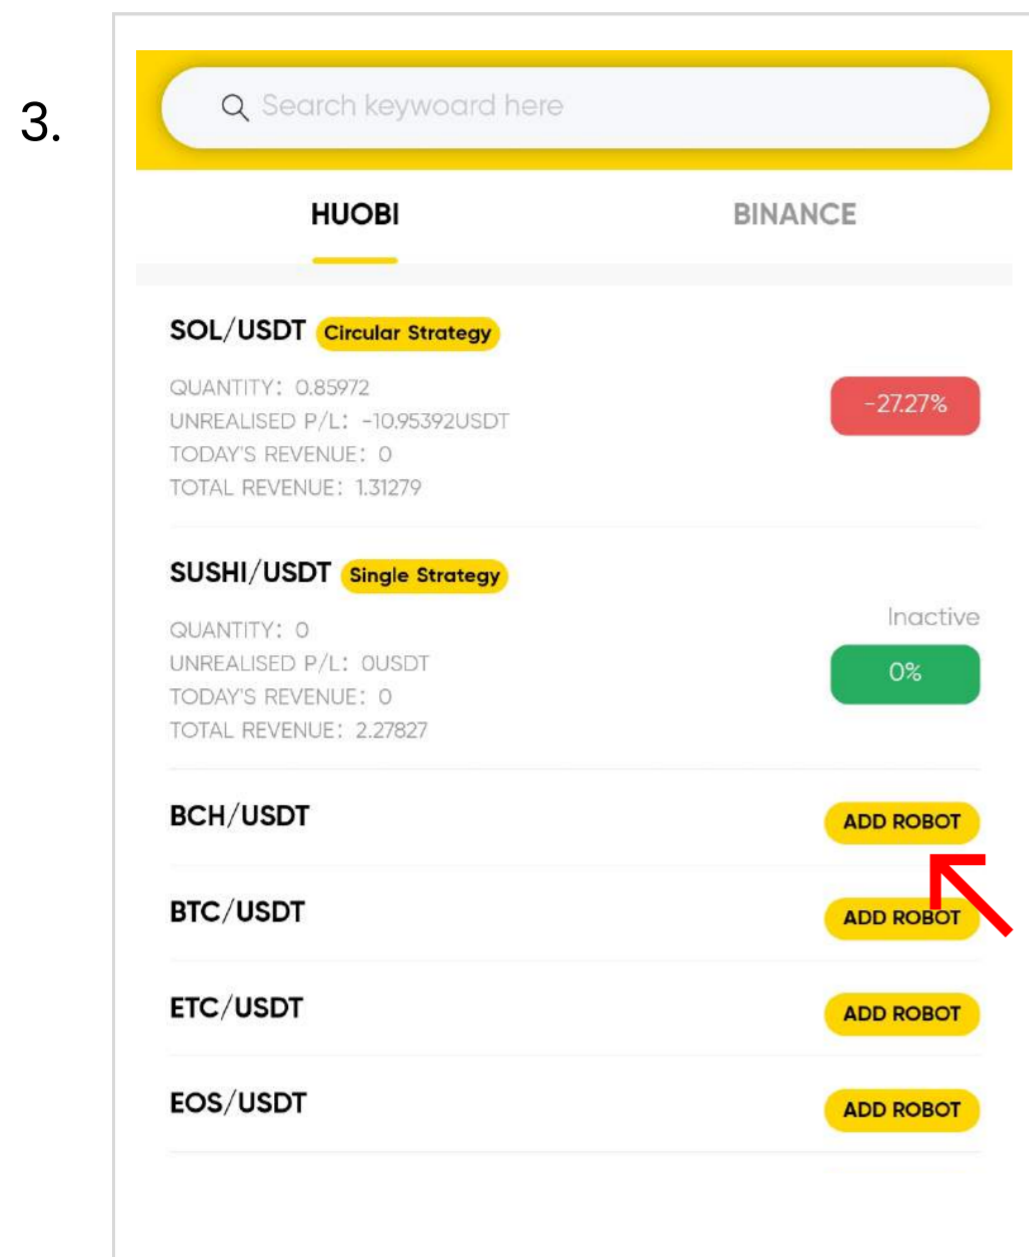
3.

Search keywoard here

HUOBI

BINANCE

SOL/USDT Circular Strategy

QUANTITY: 0.85972
UNREALISED P/L: -10.95392USDT
TODAY'S REVENUE: 0
TOTAL REVENUE: 1.31279

-27.27%

SUSHI/USDT Single Strategy

QUANTITY: 0
UNREALISED P/L: 0USDT
TODAY'S REVENUE: 0
TOTAL REVENUE: 2.27827

Inactive

0%

BCH/USDT

ADD ROBOT

BTC/USDT

ADD ROBOT

ETC/USDT

ADD ROBOT

EOS/USDT

ADD ROBOT